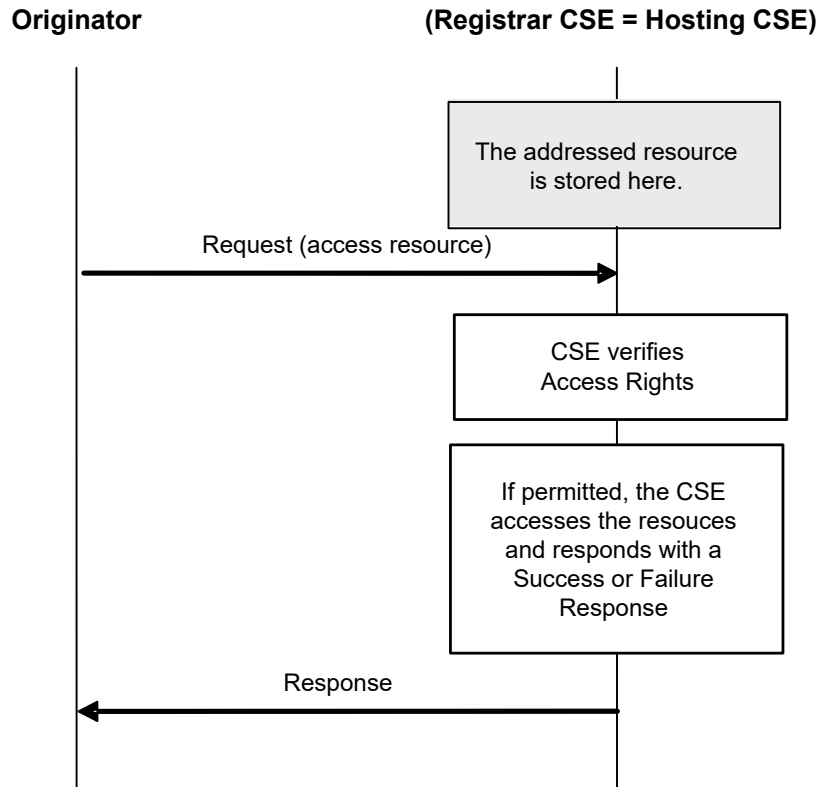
Originator

(Registrar CSE = Hosting CSE)

The addressed resource is stored here.

Request (access resource)

CSE verifies Access Rights

If permitted, the CSE accesses the resouces and responds with a Success or Failure Response

Response